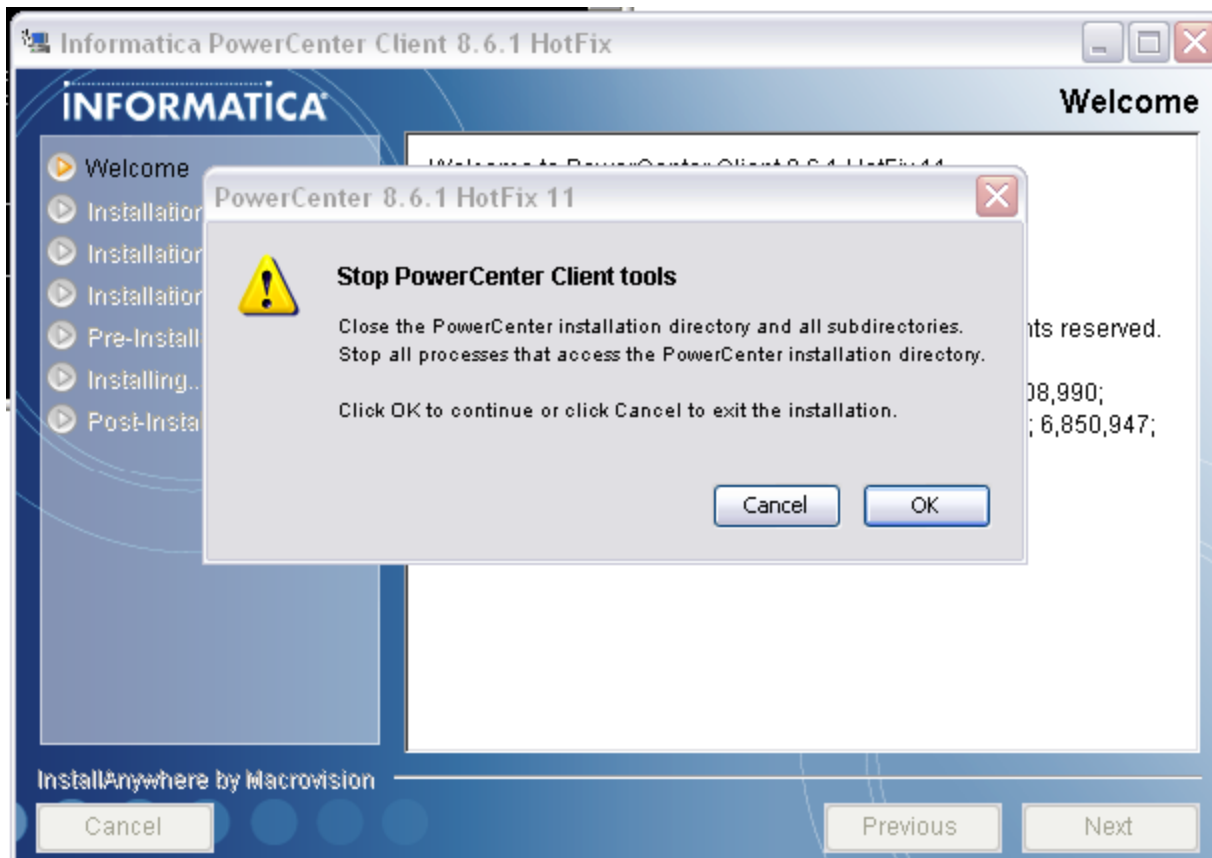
Informatica PowerCenter Client 8.6.1 HotFix

INFORMATICA

Welcome

Welcome
Installatior
Installatior
Installatior
Pre-Install
Installing..
Post-Insta

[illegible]

nts reserved.

08,990;
; 6,850,947;

PowerCenter 8.6.1 HotFix 11

Stop PowerCenter Client tools

Close the PowerCenter installation directory and all subdirectories.
Stop all processes that access the PowerCenter installation directory.

Click OK to continue or click Cancel to exit the installation.

Cancel
OK

InstallAnywhere by Macrovision

Cancel
Previous
Next